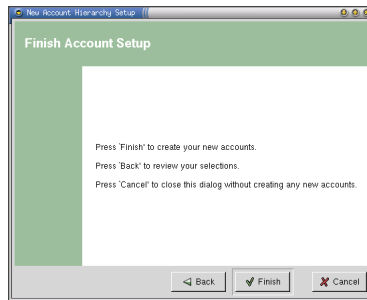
New Account Hierarchy Setup

Finish Account Setup

Press 'Finish' to create your new accounts.

Press 'Back' to review your selections.

Press 'Cancel' to close this dialog without creating any new accounts.

Back

Finish

Cancel